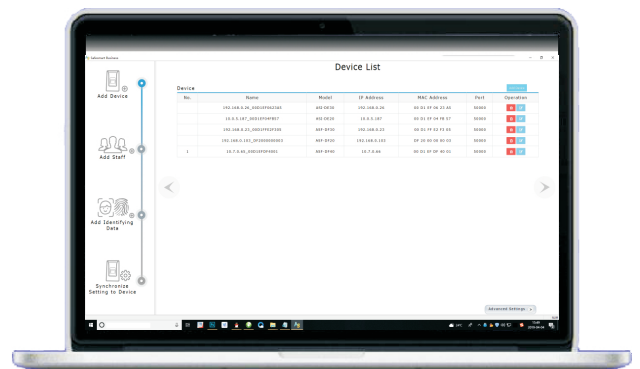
Add Device

Add Staff

Add Identifying Data

Synchronize Setting to Device

Device List

Device

| No. | Name | Model | IP Address | MAC Address | Port | Operation |
|---|---|---|---|---|---|---|
| | 192.168.0.26_0001IP06234X | AR2-DE00 | 192.168.0.26 | 00 01 EF 08 22 A0 | 00000 | |
| | 10.0.5.187_0001IP04F9E7 | AR2-DE00 | 10.0.5.187 | 00 01 EF 06 F0 07 | 00000 | |
| | 192.168.0.22_0001IP03F349 | AKF-DF00 | 192.168.0.22 | 00 01 FF 03 F3 03 | 00000 | |
| | 192.168.0.103_D00000000003 | AKF-DF00 | 192.168.0.103 | DF 00 00 00 00 03 | 00000 | |
| 1 | 10.7.0.66_0001IP0F4001 | AKF-DF40 | 10.7.0.66 | 00 01 EF 0F 40 01 | 00000 | |

Advanced Settings